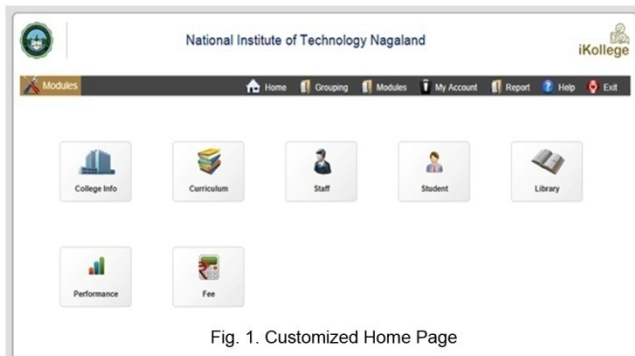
National Institute of Technology Nagaland

iKollege

Modules

Home Grouping Modules My Account Report Help Exit

College Info

Curriculum

Staff

Student

Library

Performance

Fee

Fig. 1. Customized Home Page